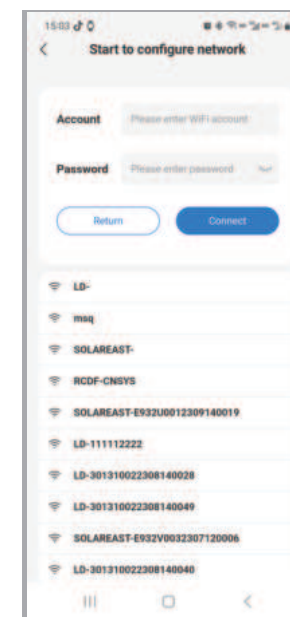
15:03

Start to configure network

Account Please enter WiFi account

Password Please enter password

Return

Connect

LD-

msq

SOLAREAST-

RCDF-CNSYS

SOLAREAST-E932U0012309140019

LD-111112222

LD-301310022308140028

LD-301310022308140049

SOLAREAST-E932V0032307120006

LD-301310022308140040